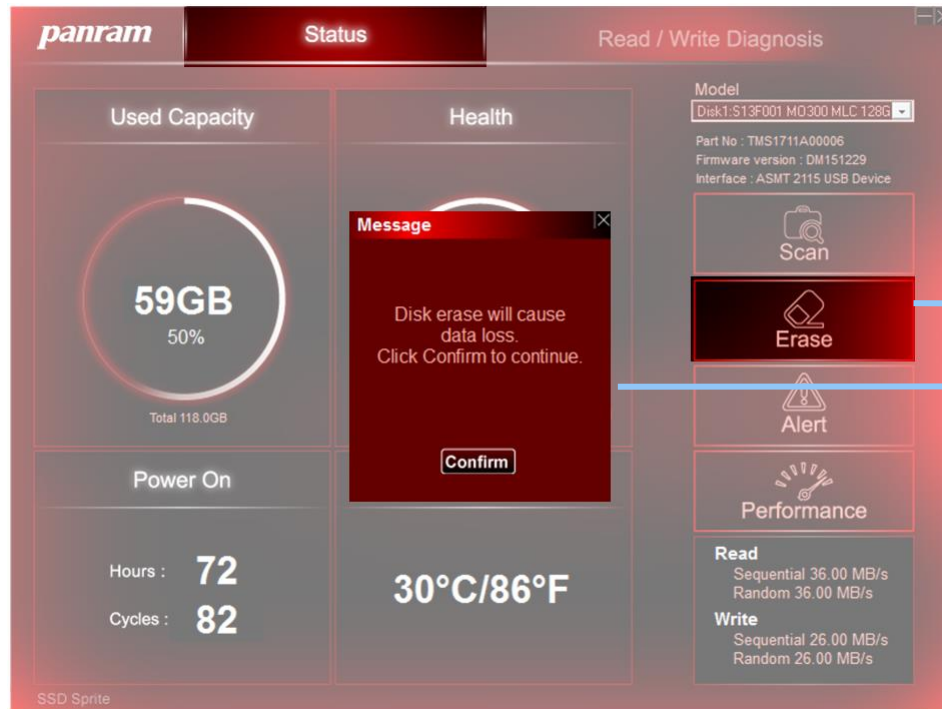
panram

Status

Read / Write Diagnosis

Used Capacity

59GB
50%

Total 118.0GB

Health

Message

Disk erase will cause data loss.
Click Confirm to continue.

Confirm

Model
Disk1:S13F001 MO300 MLC 128G

Part No : TMS1711A00006
Firmware version : DM151229
Interface : ASMT 2115 USB Device

Scan

Erase

Alert

Performance

Power On

Hours : 72
Cycles : 82

30°C/86°F

Read
Sequential 36.00 MB/s
Random 36.00 MB/s
Write
Sequential 26.00 MB/s
Random 26.00 MB/s

SSD Sprite